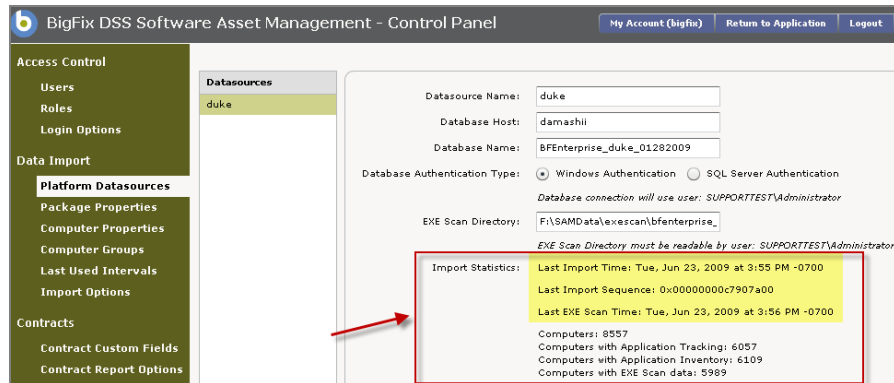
BigFix DSS Software Asset Management - Control Panel

My Account (bigfix) Return to Application Logout

Access Control

Users

Roles

Login Options

Data Import

Platform Datasources

Package Properties

Computer Properties

Computer Groups

Last Used Intervals

Import Options

Contracts

Contract Custom Fields

Contract Report Options

Datasources

duke

Datasource Name: duke

Database Host: damashii

Database Name: BFEnterprise_duke_01282009

Database Authentication Type: Windows Authentication SQL Server Authentication

Database connection will use user: SUPPORTTEST\Administrator

EXE Scan Directory: F:\SAMData\execscan\bfenterprise_

EXE Scan Directory must be readable by user: SUPPORTTEST\Administrator

Import Statistics: Last Import Time: Tue, Jun 23, 2009 at 3:55 PM -0700

Last Import Sequence: 0x00000000c7907a00

Last EXE Scan Time: Tue, Jun 23, 2009 at 3:56 PM -0700

Computers: 8557

Computers with Application Tracking: 6057

Computers with Application Inventory: 6109

Computers with EXE Scan data: 5989